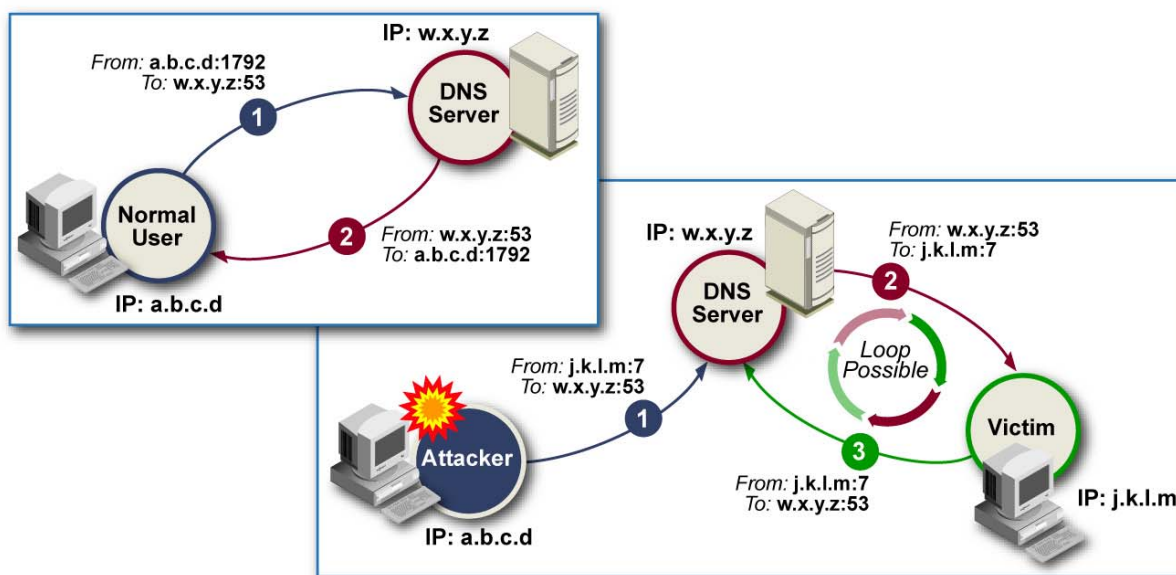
IP: w.x.y.z

From: a.b.c.d:1792
To: w.x.y.z:53

1

DNS Server

Normal User

2

From: w.x.y.z:53
To: a.b.c.d:1792

IP: a.b.c.d

IP: w.x.y.z

DNS Server

From: w.x.y.z:53
To: j.k.l.m:7

2

Loop Possible

From: j.k.l.m:7
To: w.x.y.z:53

1

Attacker

IP: a.b.c.d

Victim

3

From: j.k.l.m:7
To: w.x.y.z:53

IP: j.k.l.m